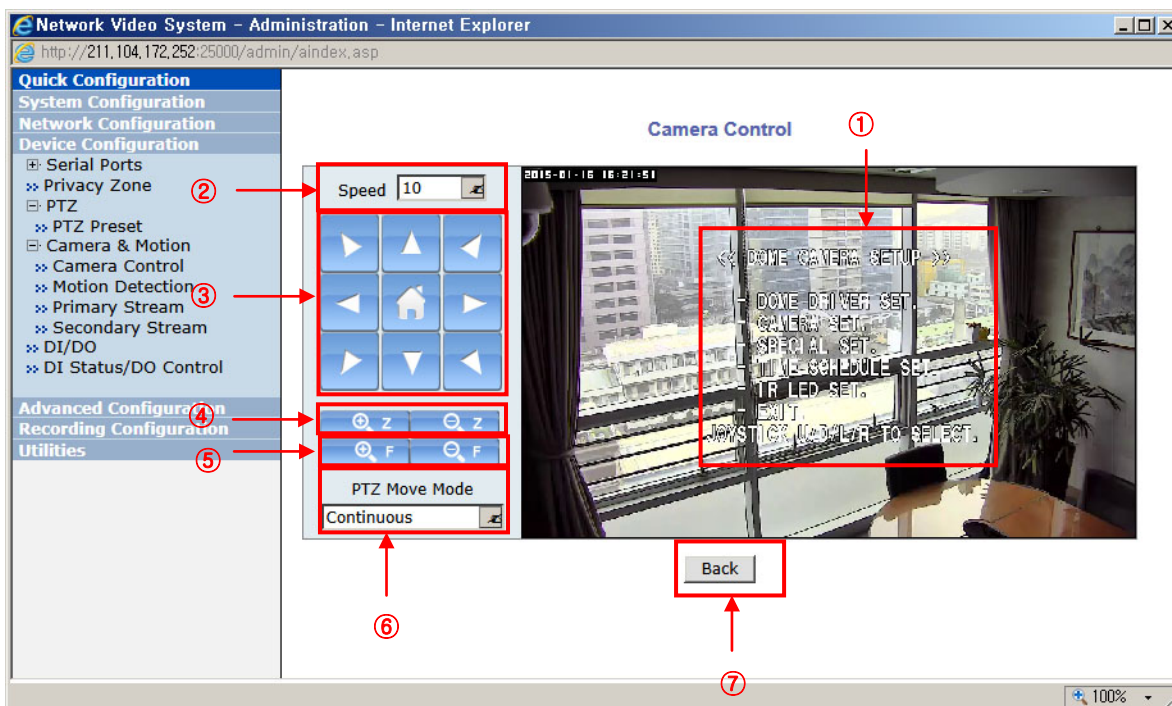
Network Video System – Administration – Internet Explorer

http://211.104.172.252:25000/admin/aindex.asp

Quick Configuration
System Configuration
Network Configuration
Device Configuration
Serial Ports
Privacy Zone
PTZ
PTZ Preset
Camera & Motion
Camera Control
Motion Detection
Primary Stream
Secondary Stream
DI/DO
DI Status/DO Control
Advanced Configuration
Recording Configuration
Utilities

Camera Control

①
②
Speed 10
③
④
Z Z
⑤
F F
PTZ Move Mode
Continuous
⑥

2015-01-16 16:21:51

<< DOME CAMERA SETUP >>

- DOME DRIVER SET.
- CAMERA SET.
- SPECIAL SET.
- TIME SCHEDULE SET.
- IR LED SET.
- EXIT
JOYSTICK U/D/L/R TO SELECT.

Back
⑦

100%